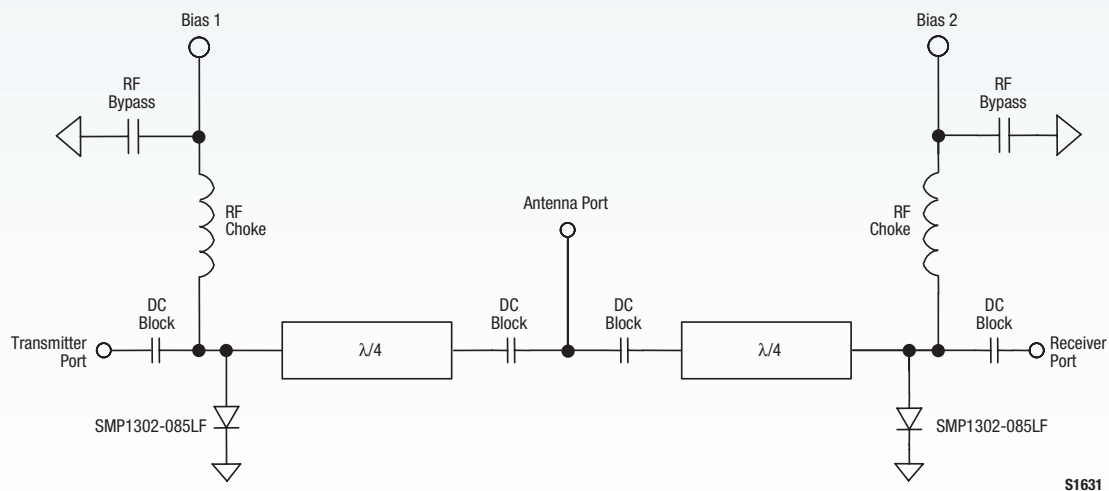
Bias 1

RF Bypass

RF Choke

Antenna Port

Bias 2

RF Bypass

RF Choke

DC Block

Transmitter Port

$\lambda/4$

DC Block

DC Block

$\lambda/4$

DC Block

Receiver Port

SMP1302-085LF

SMP1302-085LF

S1631